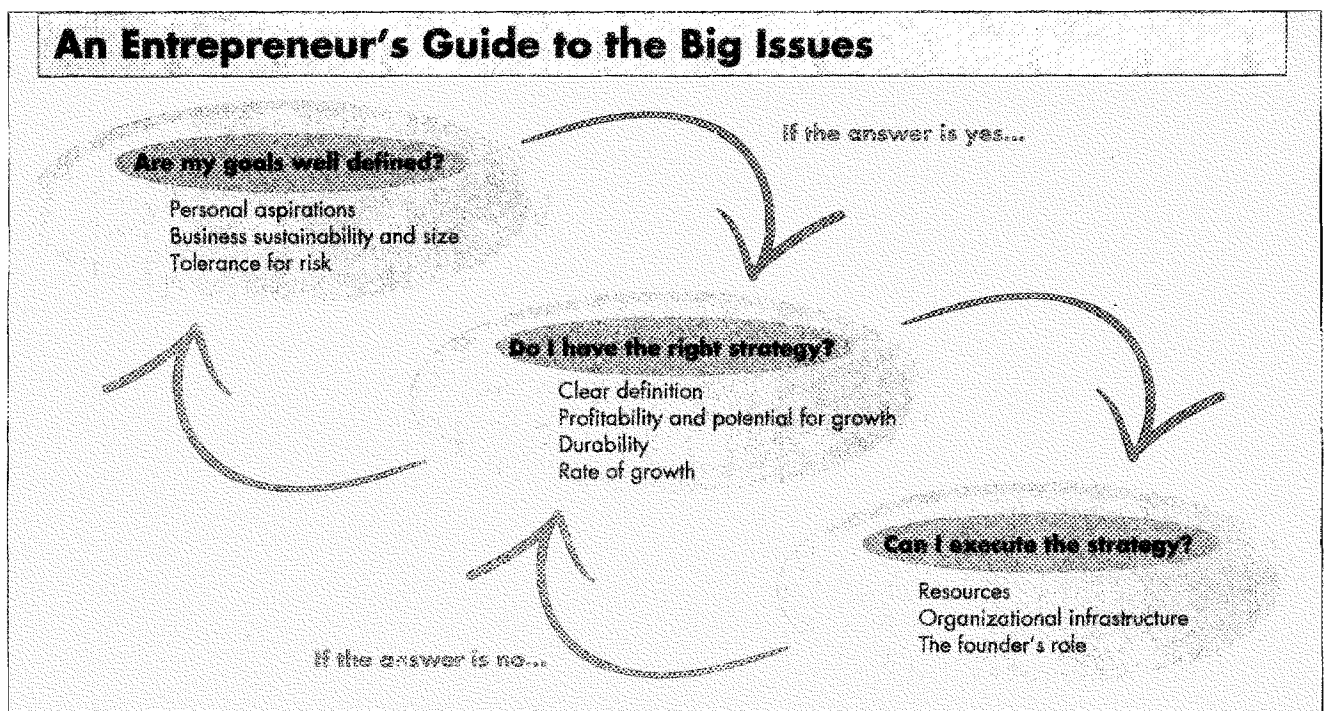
An Entrepreneur's Guide to the Big Issues

If the answer is yes...

Are my goals well defined?

Personal aspirations
Business sustainability and size
Tolerance for risk

Do I have the right strategy?

Clear definition
Profitability and potential for growth
Durability
Rate of growth

Can I execute the strategy?

Resources
Organizational infrastructure
The founder's role

If the answer is no...